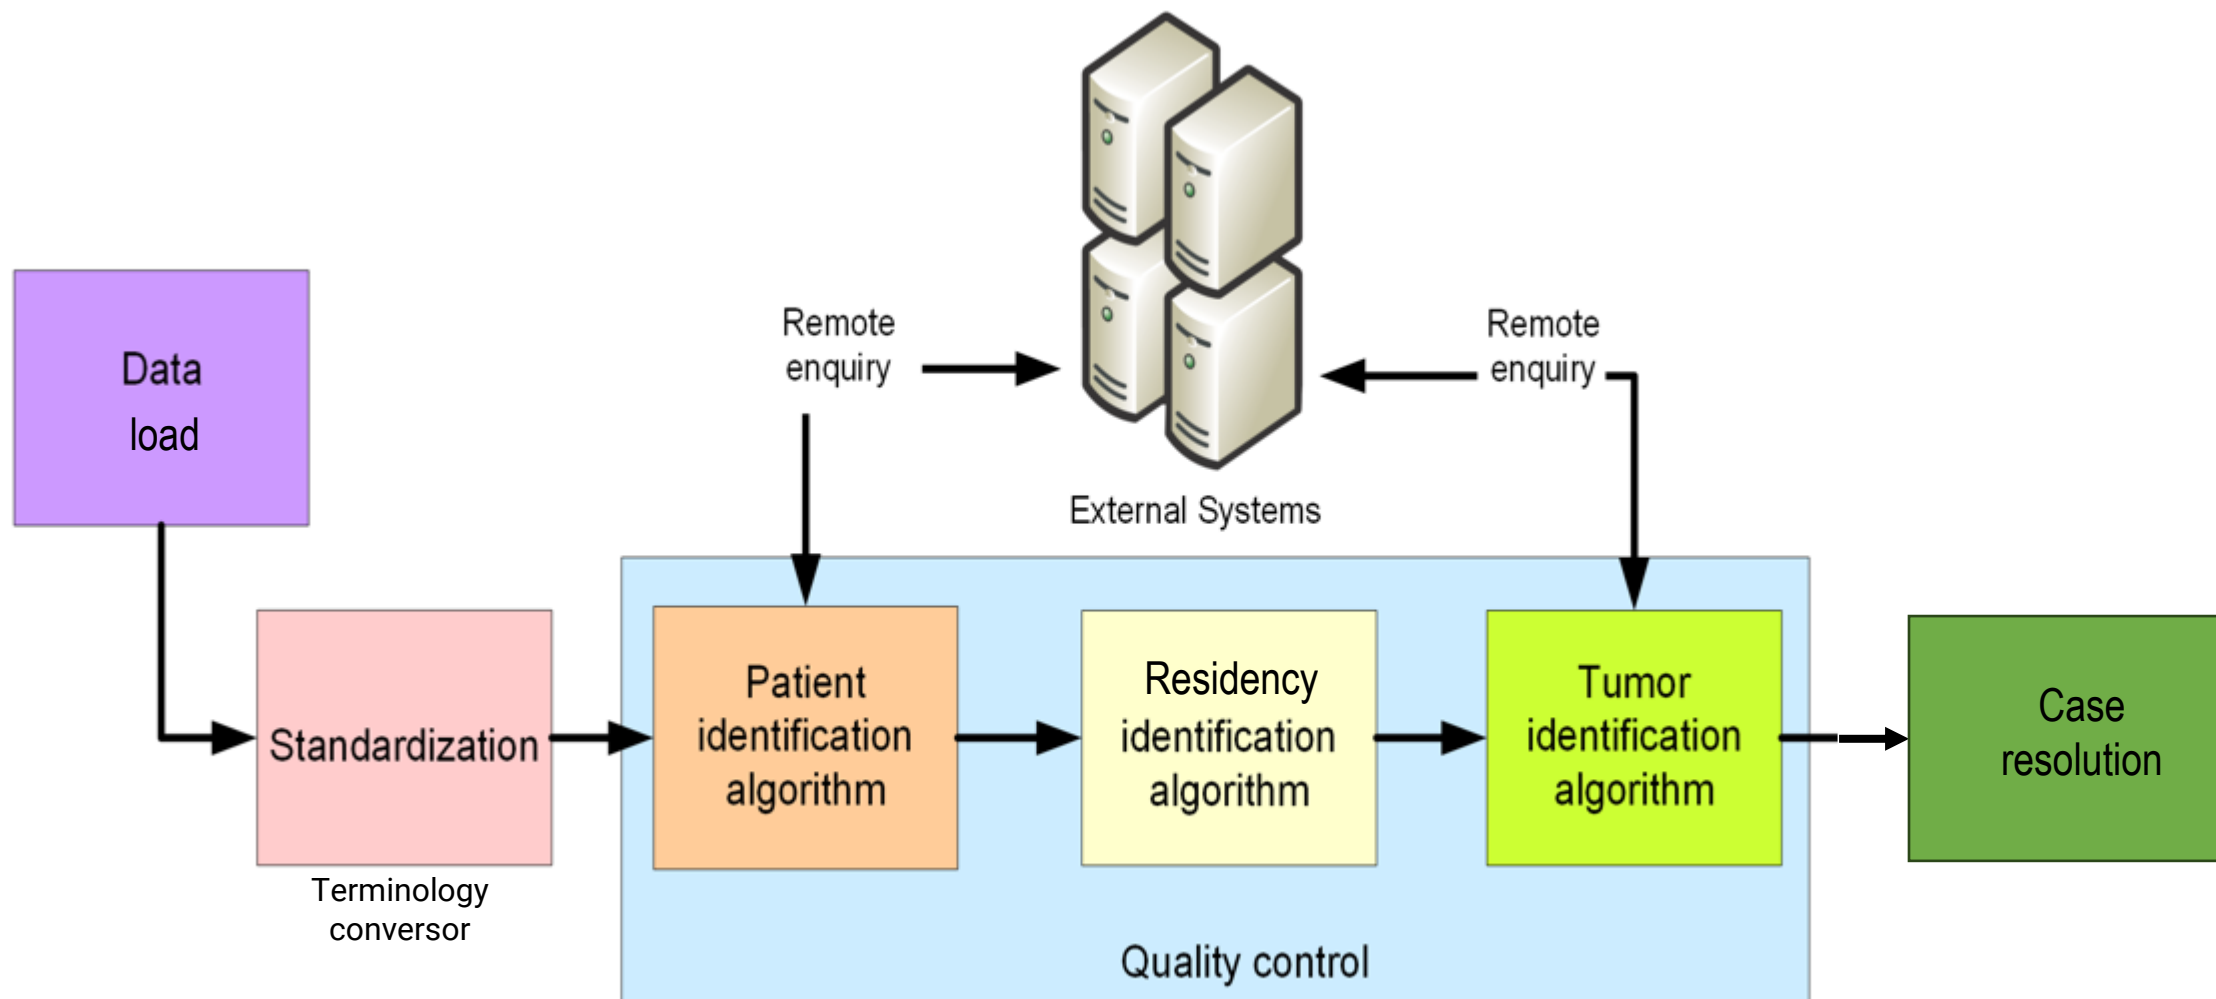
Remote enquiry

External Systems

Remote enquiry

Data load

Standardization

Terminology conversor

Patient identification algorithm

Residency identification algorithm

Tumor identification algorithm

Quality control

Case resolution